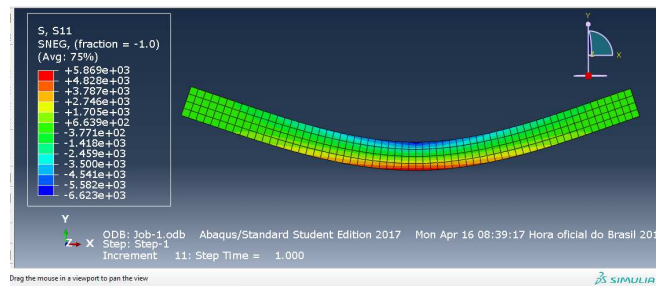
S, S11
SNEG, (fraction = -1.0)
(Avg: 75%)
+5.869e+03
+4.828e+03
+3.787e+03
+2.746e+03
+1.705e+03
+6.639e+02
-3.771e+02
-1.418e+03
-2.459e+03
-3.500e+03
-4.541e+03
-5.582e+03
-6.623e+03

Y
X
Y
Z
X

ODB: Job-1.odb Abaqus/Standard Student Edition 2017 Mon Apr 16 08:39:17 Hora oficial do Brasil 201
Step: Step-1
Increment 11: Step Time = 1.000

Drag the mouse in a viewport to pan the view

SIMULIA